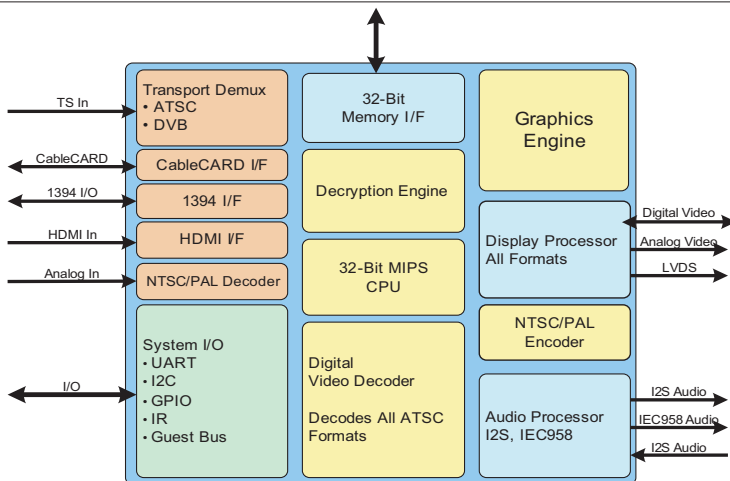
TS In

CableCARD

1394 I/O

HDMI In

Analog In

I/O

Transport Demux
• ATSC
• DVB

CableCARD I/F

1394 I/F

HDMI I/F

NTSC/PAL Decoder

System I/O
• UART
• I2C
• GPIO
• IR
• Guest Bus

32-Bit
Memory I/F

Decryption Engine

32-Bit MIPS
CPU

Digital
Video Decoder

Decodes All ATSC
Formats

Graphics
Engine

Display Processor
All Formats

NTSC/PAL
Encoder

Audio Processor
I2S, IEC958

Digital Video

Analog Video

LVDS

I2S Audio

IEC958 Audio

I2S Audio